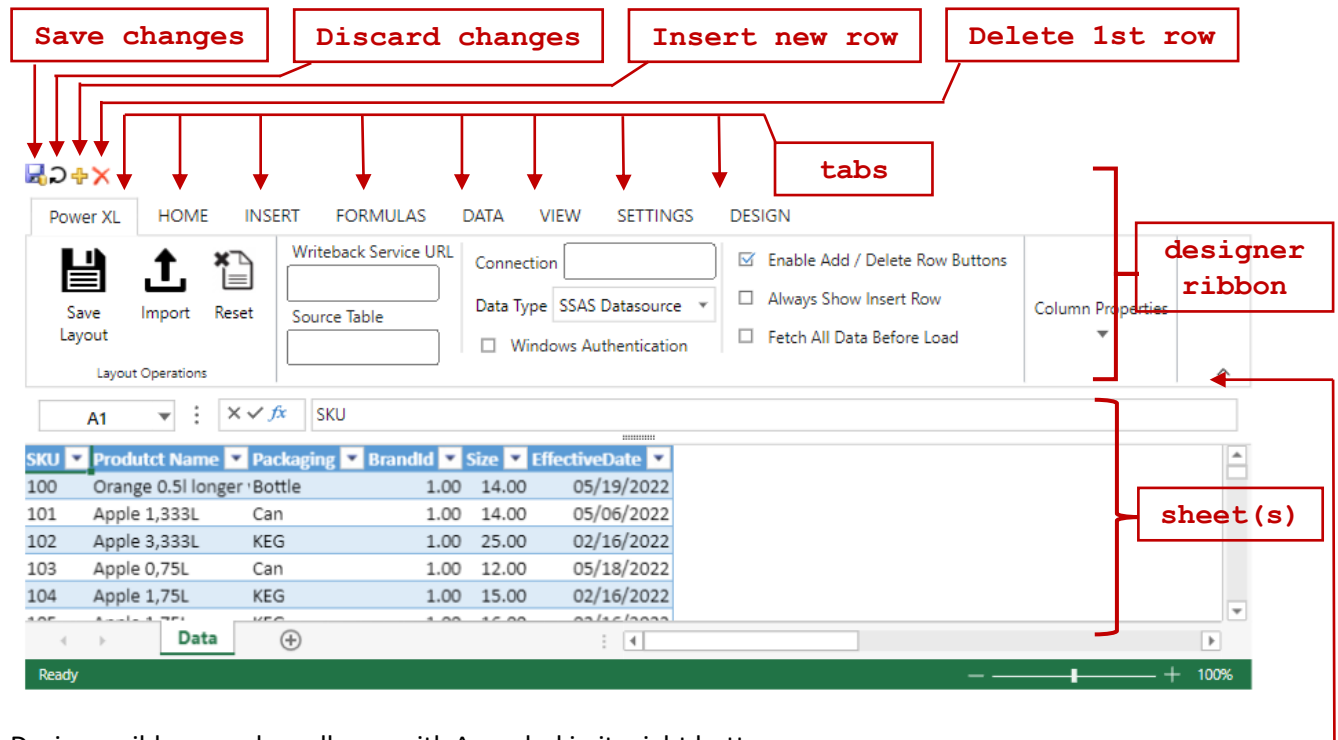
Save changes

Discard changes

Insert new row

Delete 1st row

tabs

Power XL HOME INSERT FORMULAS DATA VIEW SETTINGS DESIGN

designer ribbon

Save Layout

Import

Reset

Layout Operations

Writeback Service URL

Source Table

Connection

Data Type SSAS Datasource

Windows Authentication

Enable Add / Delete Row Buttons

Always Show Insert Row

Fetch All Data Before Load

Column Properties

A1

SKU

| SKU | Produtct Name | Packaging | BrandId | Size | EffectiveDate |
|---|---|---|---|---|---|
| 100 | Orange 0.5l longer | Bottle | 1.00 | 14.00 | 05/19/2022 |
| 101 | Apple 1,333L | Can | 1.00 | 14.00 | 05/06/2022 |
| 102 | Apple 3,333L | KEG | 1.00 | 25.00 | 02/16/2022 |
| 103 | Apple 0,75L | Can | 1.00 | 12.00 | 05/18/2022 |
| 104 | Apple 1,75L | KEG | 1.00 | 15.00 | 02/16/2022 |

sheet(s)

Data

Ready

100%